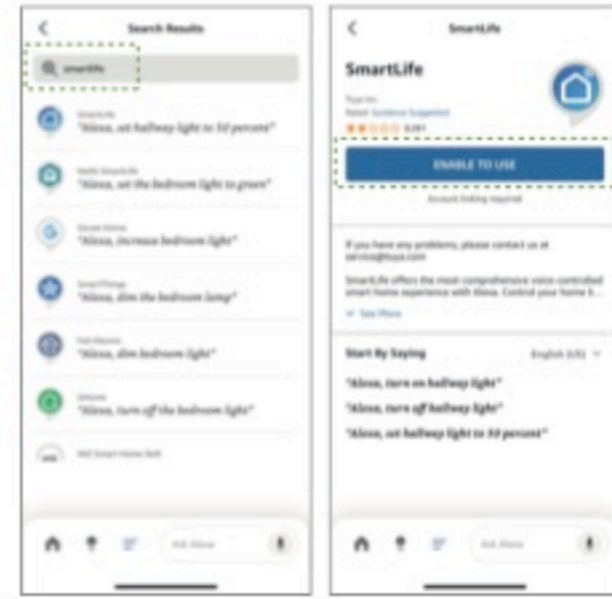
Search Results

smartlife

SmartLife
"Alexa, set hallway light to 50 percent"

Nedis SmartLife
"Alexa, set the bedroom light to green"

Sengled Home
"Alexa, increase bedroom light"

SmartThings
"Alexa, dim the bedroom lamp"

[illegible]
"Alexa, dim bedroom light"

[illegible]
"Alexa, turn off the bedroom light"

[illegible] Smart Home Skill

Ask Alexa

SmartLife

SmartLife

Tuya Inc.
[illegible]
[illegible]

ENABLE TO USE

Account linking required

If you have any problems, please contact us at service@tuya.com

SmartLife offers the most comprehensive voice controlled smart home experience with Alexa. Control your home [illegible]

See More

Start By Saying

English (US)

"Alexa, turn on hallway light"

"Alexa, turn off hallway light"

"Alexa, set hallway light to 50 percent"

Ask Alexa